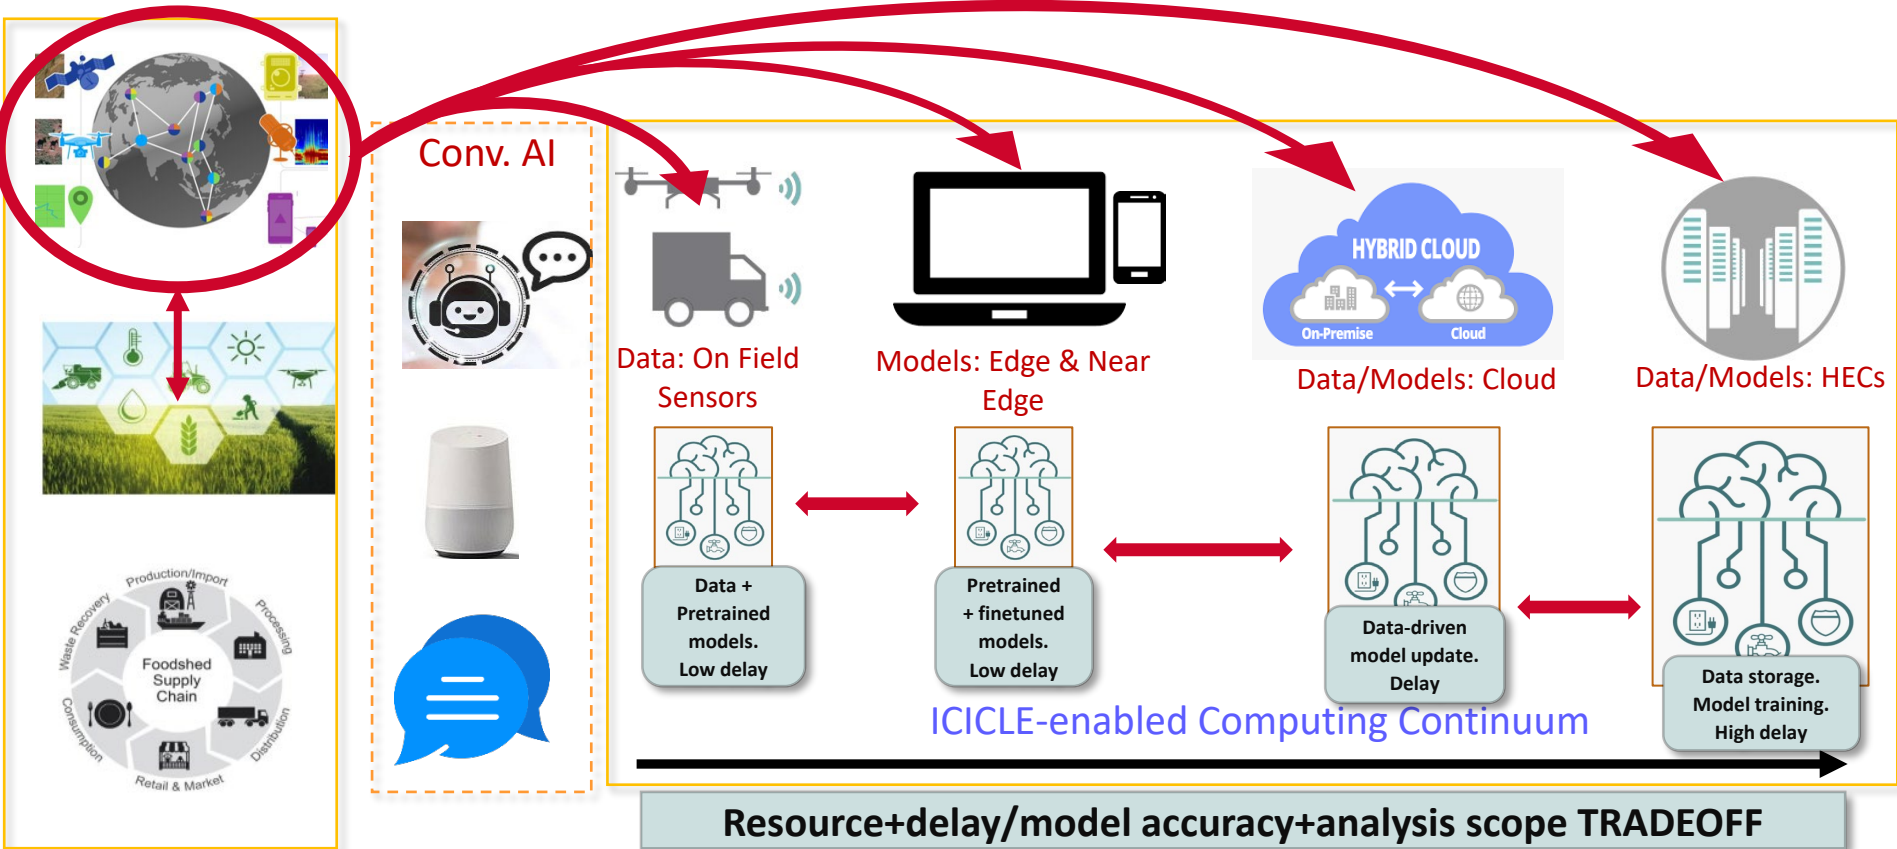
Production/Import

Processing

Distribution

Retail & Market

Consumption

Waste Recovery

Foodshed Supply Chain

Conv. AI

Data: On Field Sensors

Models: Edge & Near Edge

HYBRID CLOUD

On-Premise

Cloud

Data/Models: Cloud

Data/Models: HECs

Data + Pretrained models. Low delay

Pretrained + finetuned models. Low delay

Data-driven model update. Delay

Data storage. Model training. High delay

ICICLE-enabled Computing Continuum

Resource+delay/model accuracy+analysis scope TRADEOFF